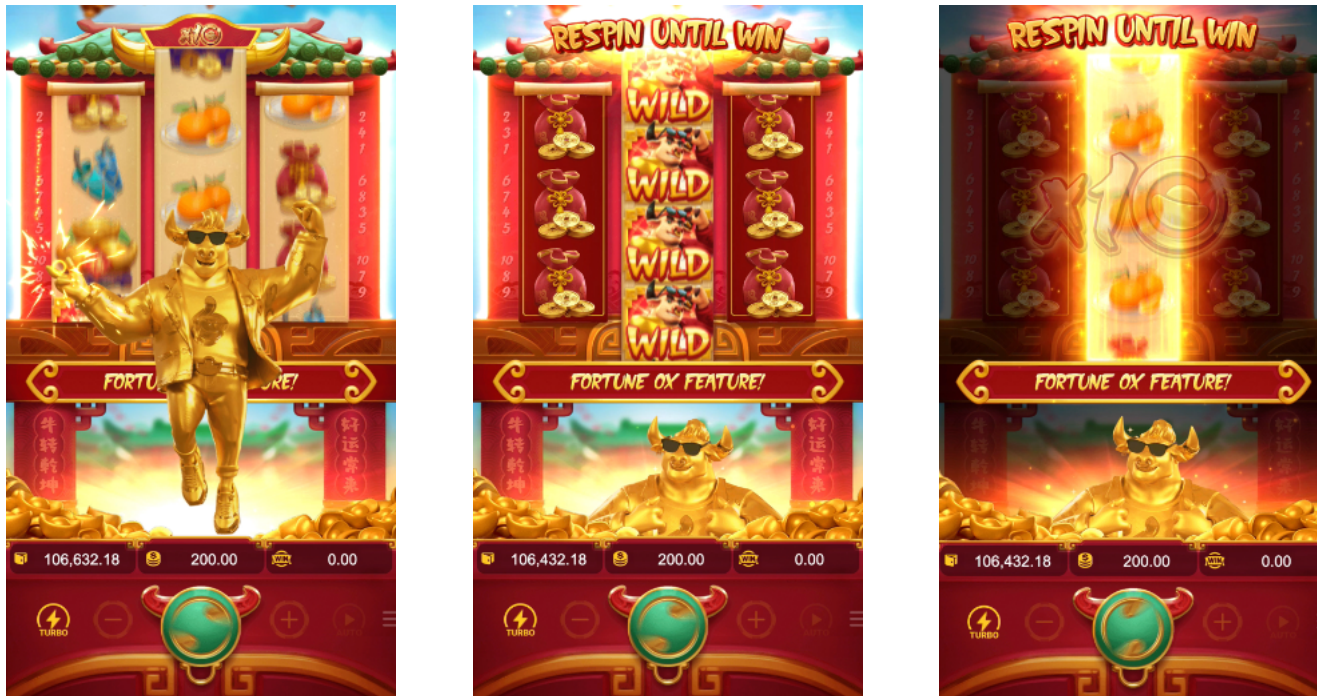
x10

FORTUNE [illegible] FEATURE!

106,632.18 200.00 WIN 0.00

TURBO

RESPIN UNTIL WIN

WILD
WILD
WILD
WILD

FORTUNE OX FEATURE!

牛转乾坤 好运常来

106,432.18 200.00 WIN 0.00

TURBO

RESPIN UNTIL WIN

x10

FORTUNE OX FEATURE!

106,432.18 200.00 WIN 0.00

TURBO